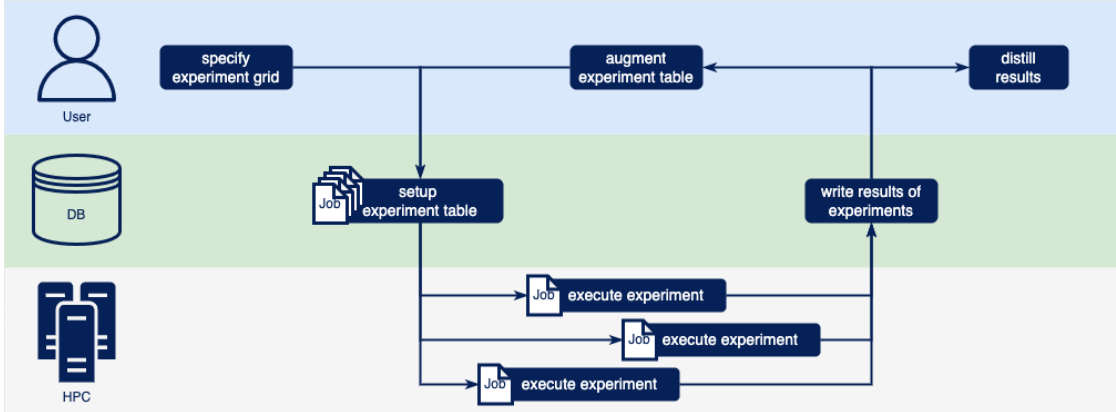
User

specify experiment grid

augment experiment table

distill results

DB

Job

setup experiment table

write results of experiments

HPC

Job execute experiment

Job execute experiment

Job execute experiment